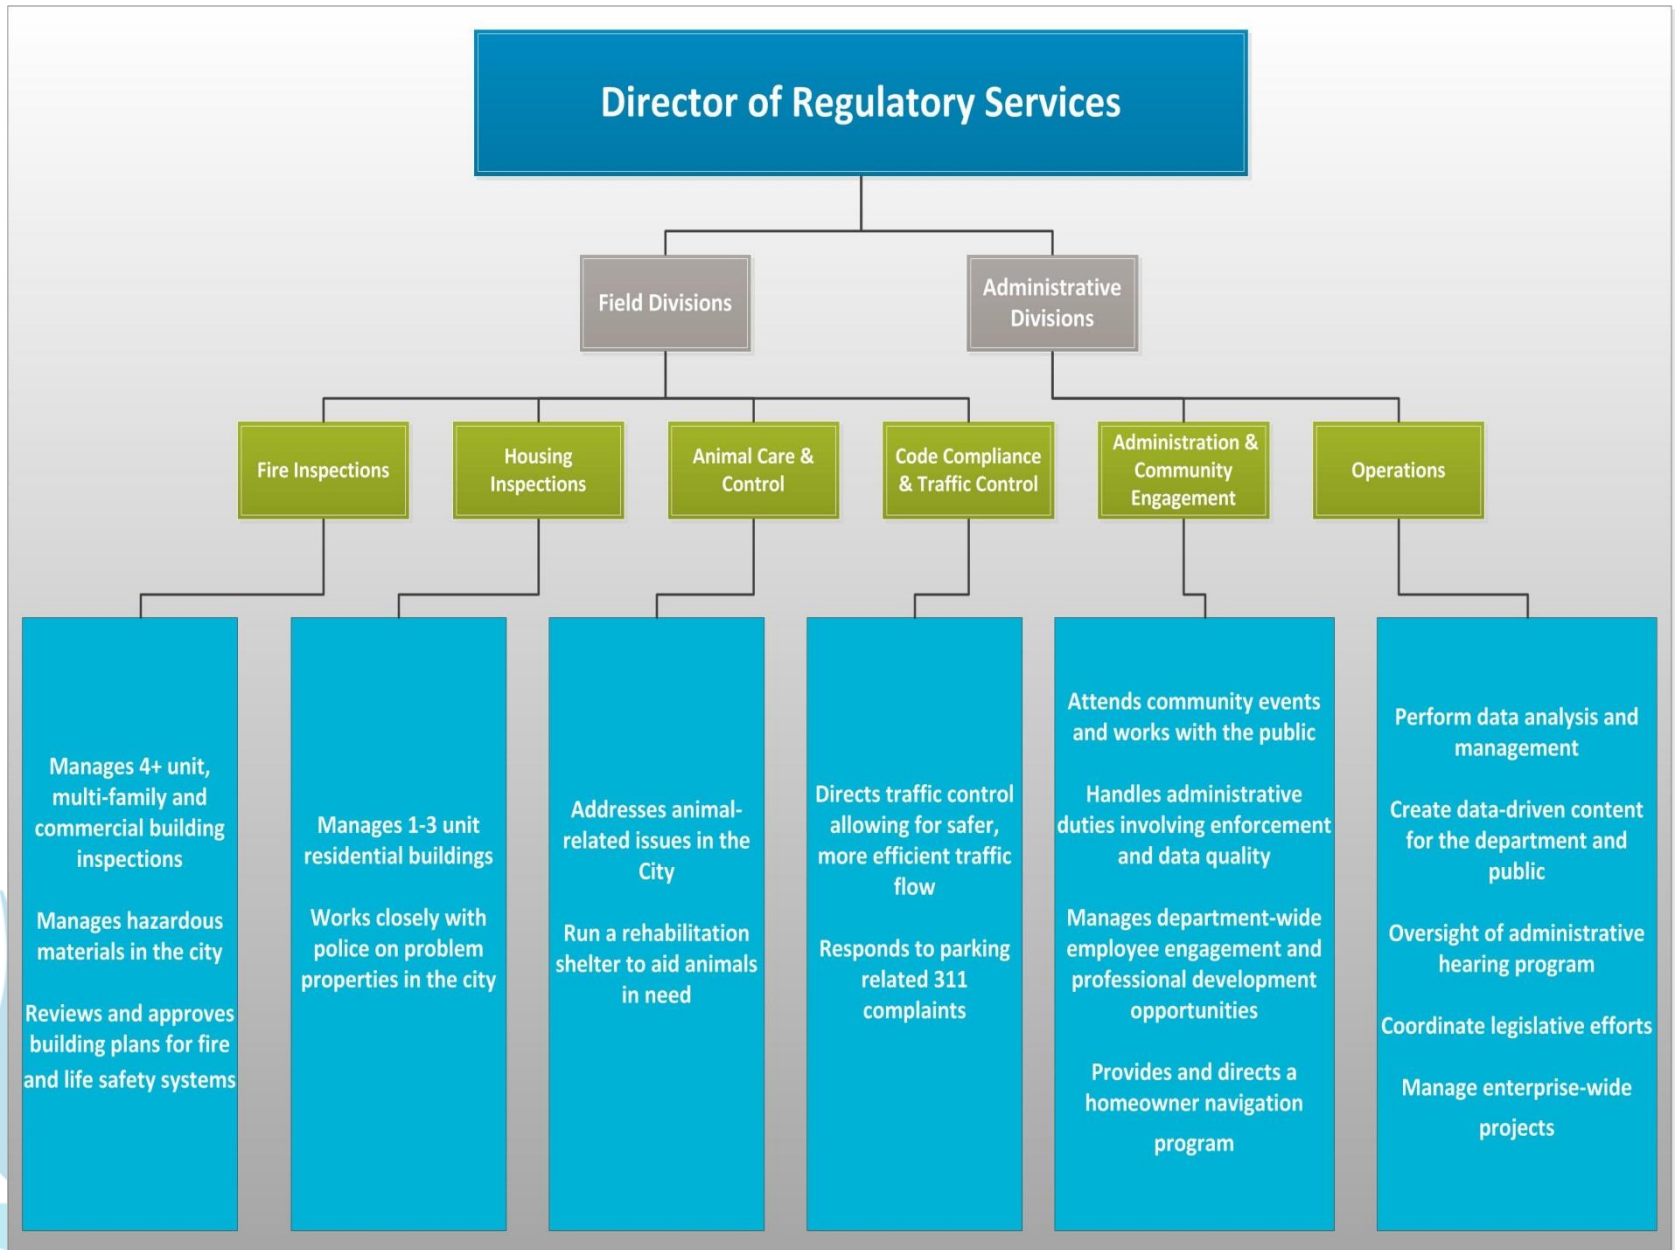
Director of Regulatory Services

Field Divisions

Administrative Divisions

Fire Inspections

Housing Inspections

Animal Care & Control

Code Compliance & Traffic Control

Administration & Community Engagement

Operations

Manages 4+ unit, multi-family and commercial building inspections

Manages hazardous materials in the city

Reviews and approves building plans for fire and life safety systems

Manages 1-3 unit residential buildings

Works closely with police on problem properties in the city

Addresses animal-related issues in the City

Run a rehabilitation shelter to aid animals in need

Directs traffic control allowing for safer, more efficient traffic flow

Responds to parking related 311 complaints

Attends community events and works with the public

Handles administrative duties involving enforcement and data quality

Manages department-wide employee engagement and professional development opportunities

Provides and directs a homeowner navigation program

Perform data analysis and management

Create data-driven content for the department and public

Oversight of administrative hearing program

Coordinate legislative efforts

Manage enterprise-wide projects